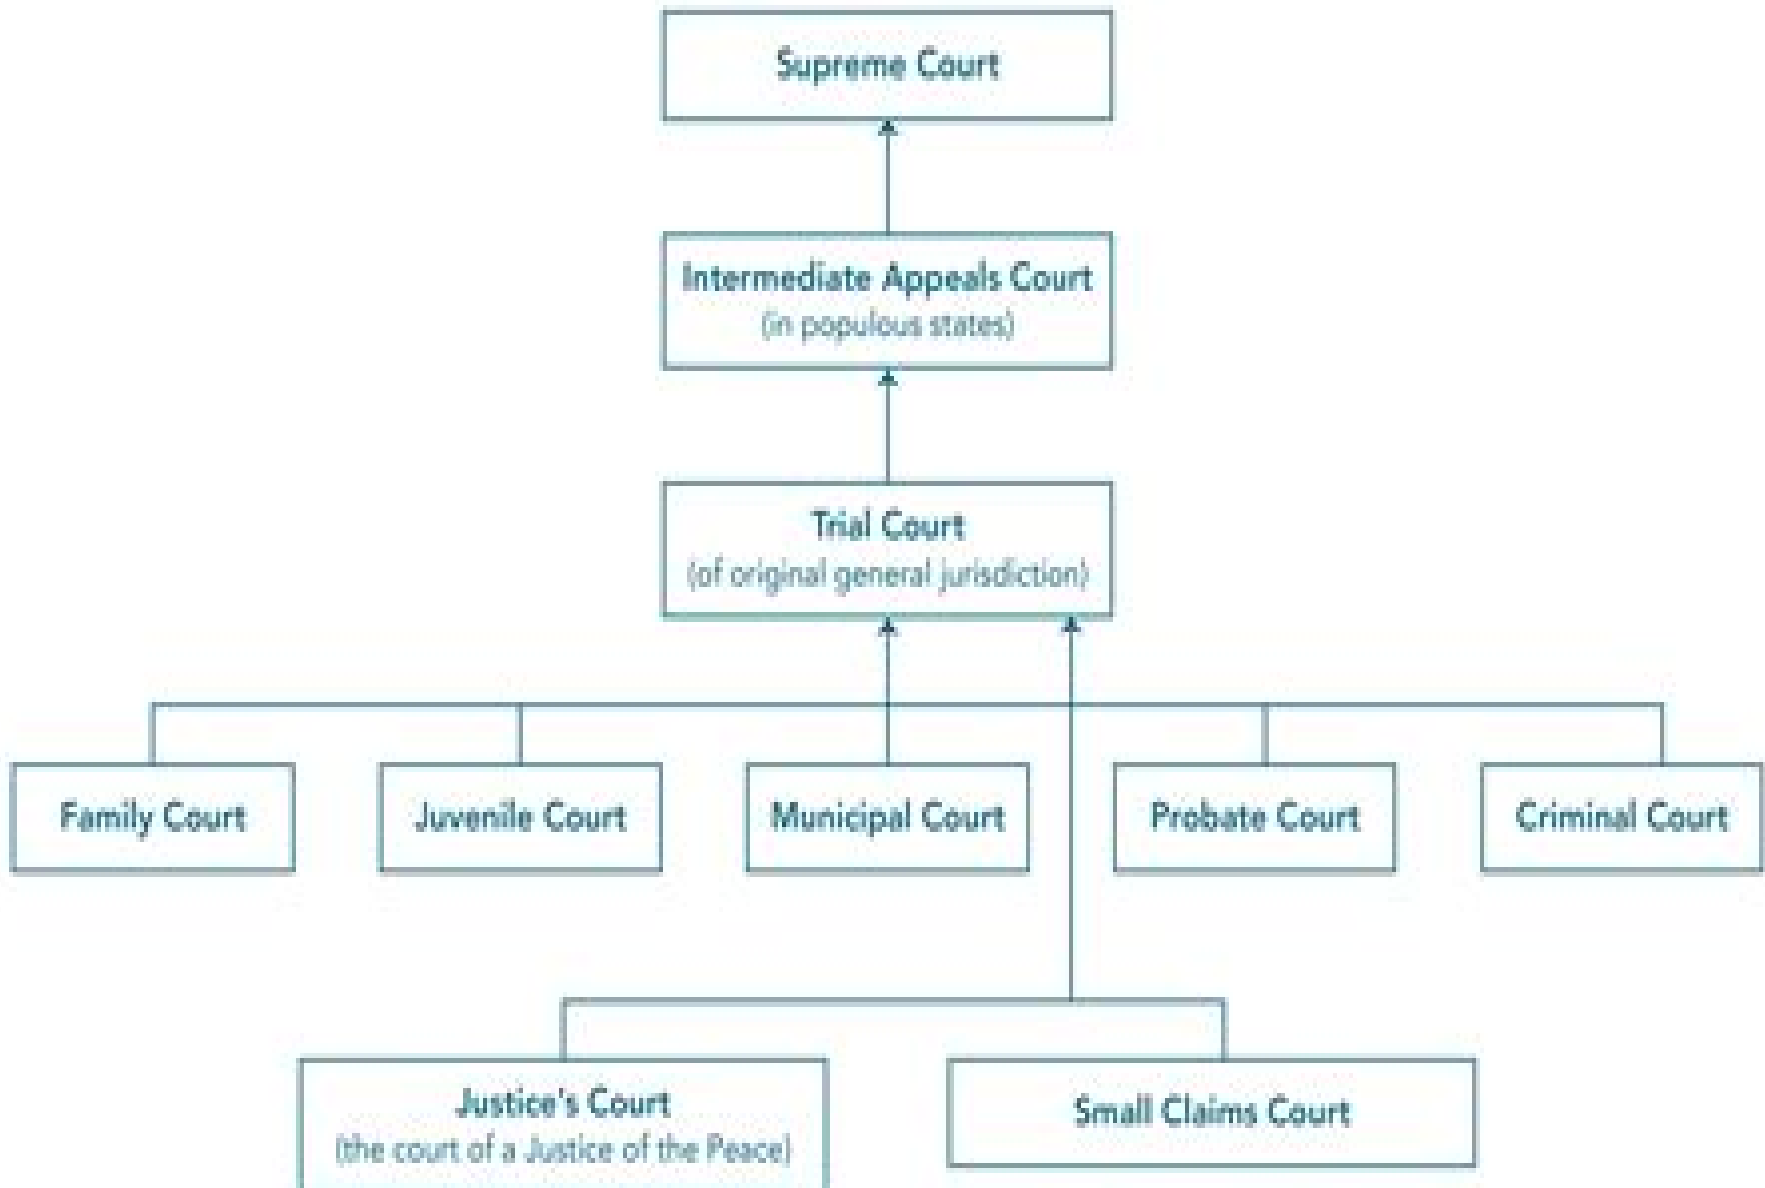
Supreme Court

Intermediate Appeals Court
(in populous states)

Trial Court
(of original general jurisdiction)

Family Court

Juvenile Court

Municipal Court

Probate Court

Criminal Court

Justice's Court
(the court of a Justice of the Peace)

Small Claims Court